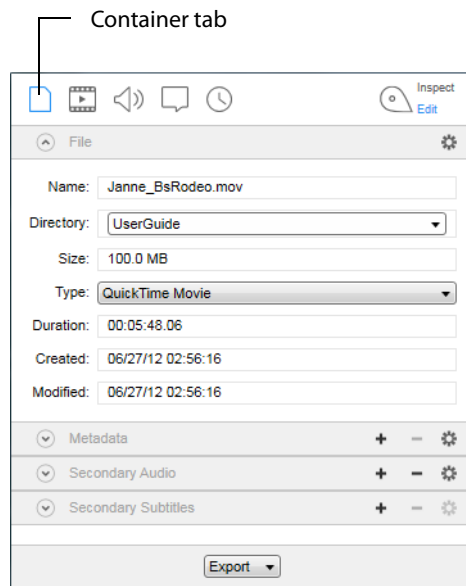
Container tab

Inspect
Edit

File

Name: Janne_BsRodeo.mov

Directory: UserGuide

Size: 100.0 MB

Type: QuickTime Movie

Duration: 00:05:48.06

Created: 06/27/12 02:56:16

Modified: 06/27/12 02:56:16

Metadata + −

Secondary Audio + −

Secondary Subtitles + −

Export